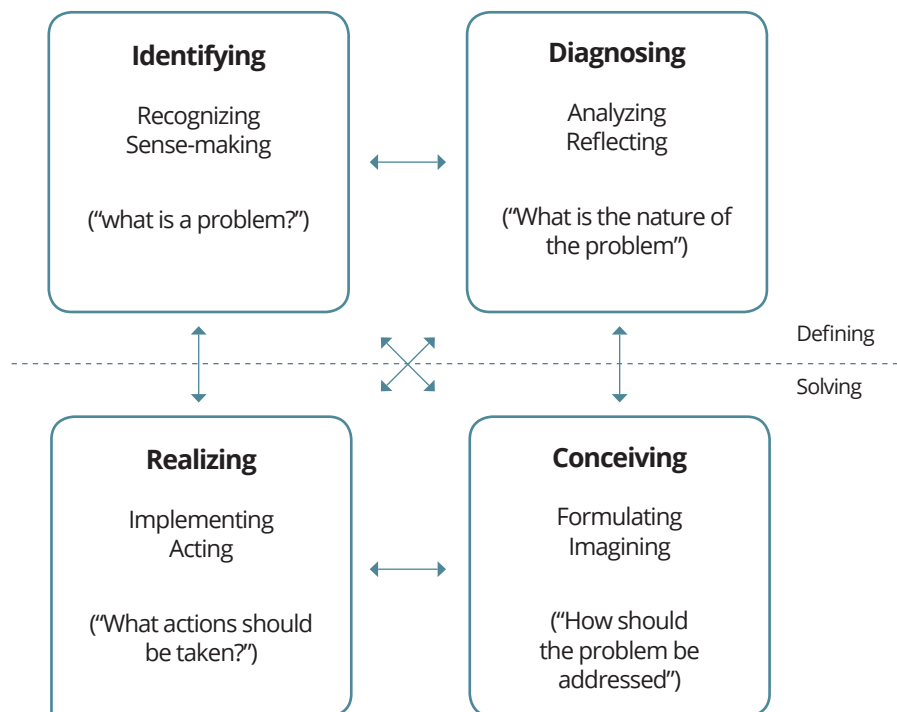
**Identifying**

Recognizing
Sense-making

("what is a problem?")

**Diagnosing**

Analyzing
Reflecting

("What is the nature of the problem")

Defining

Solving

**Realizing**

Implementing
Acting

("What actions should be taken?")

**Conceiving**

Formulating
Imagining

("How should the problem be addressed")